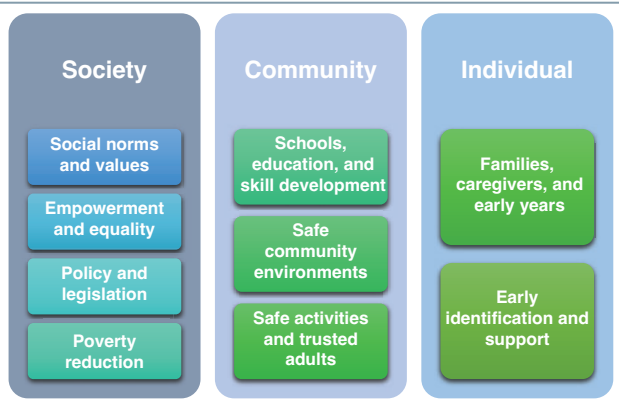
Society

Social norms and values

Empowerment and equality

Policy and legislation

Poverty reduction

Community

Schools, education, and skill development

Safe community environments

Safe activities and trusted adults

Individual

Families, caregivers, and early years

Early identification and support